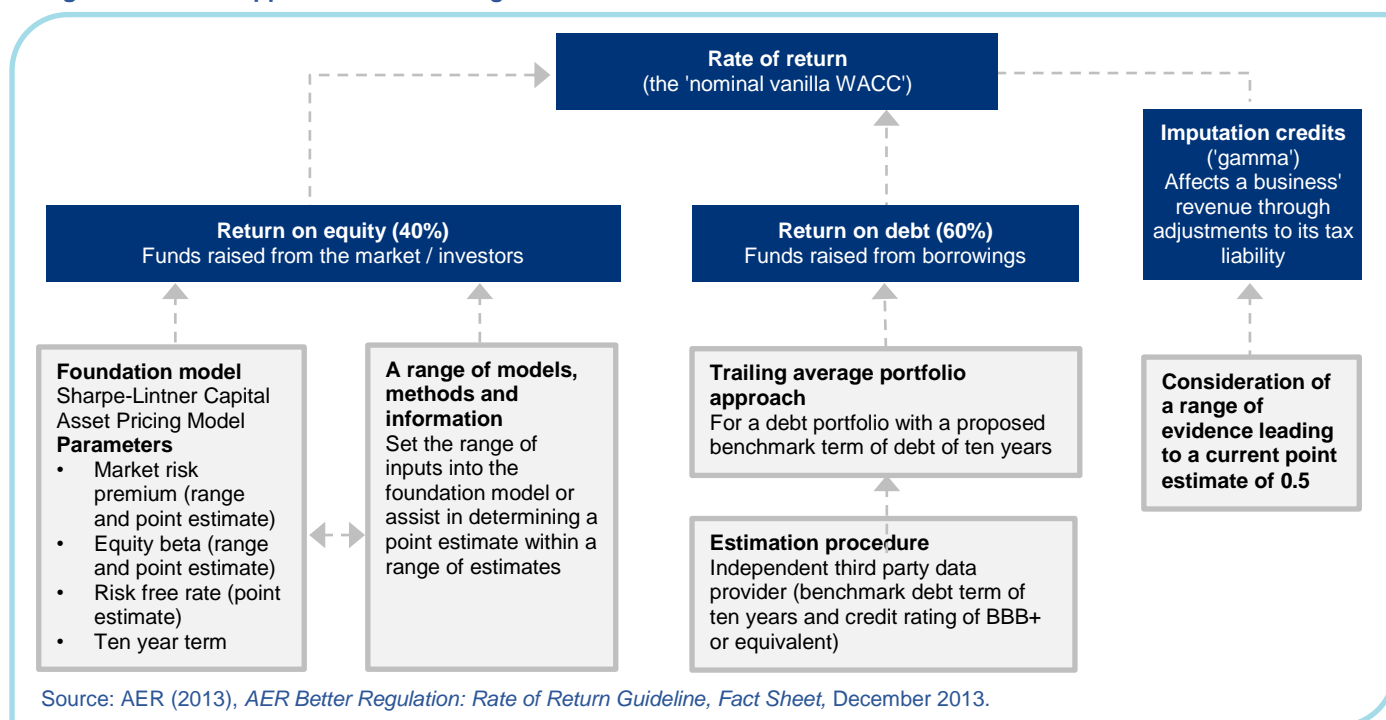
Rate of return
(the 'nominal vanilla WACC')

Imputation credits
('gamma')
Affects a business' revenue through adjustments to its tax liability

Return on equity (40%)
Funds raised from the market / investors

Return on debt (60%)
Funds raised from borrowings

Foundation model
Sharpe-Lintner Capital Asset Pricing Model
Parameters
• Market risk premium (range and point estimate)
• Equity beta (range and point estimate)
• Risk free rate (point estimate)
• Ten year term

A range of models, methods and information
Set the range of inputs into the foundation model or assist in determining a point estimate within a range of estimates

Trailing average portfolio approach
For a debt portfolio with a proposed benchmark term of debt of ten years

Estimation procedure
Independent third party data provider (benchmark debt term of ten years and credit rating of BBB+ or equivalent)

Consideration of a range of evidence leading to a current point estimate of 0.5

Source: AER (2013), *AER Better Regulation: Rate of Return Guideline, Fact Sheet,* December 2013.